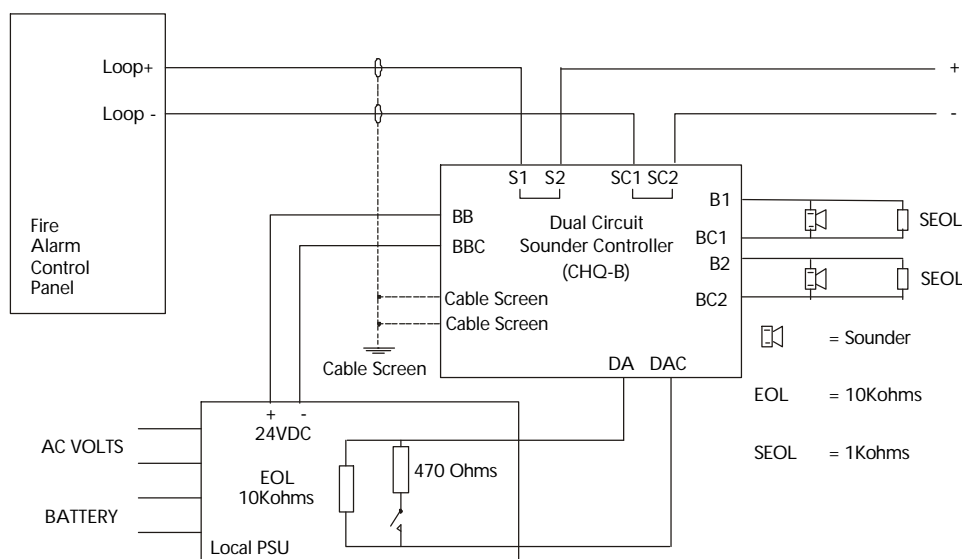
Loop+

Loop -

+

-

Fire Alarm Control Panel

S1 S2 SC1 SC2

B1

BB

Dual Circuit Sounder Controller (CHQ-B)

BBC

BC1

SEOL

B2

SEOL

BC2

Cable Screen

Cable Screen

= Sounder

Cable Screen

DA DAC

EOL = 10Kohms

+ -
24VDC

AC VOLTS

470 Ohms

SEOL = 1Kohms

EOL
10Kohms

BATTERY

Local PSU